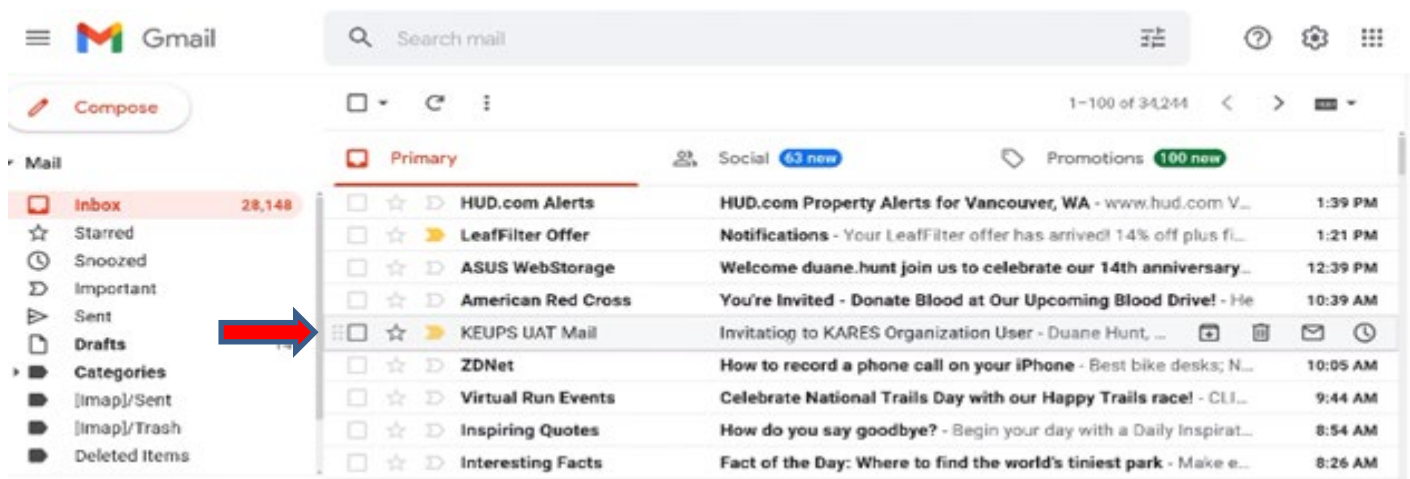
Gmail

Search mail

Compose

Mail

Inbox 28,148
Starred
Snoozed
Important
Sent
Drafts
Categories
[Imap]/Sent
[Imap]/Trash
Deleted Items

1–100 of 34,244

Primary

Social 63 new

Promotions 100 new

| | | |
|---|---|---|
| HUD.com Alerts | HUD.com Property Alerts for Vancouver, WA - www.hud.com V... | 1:39 PM |
| LeafFilter Offer | Notifications - Your LeafFilter offer has arrived! 14% off plus fi... | 1:21 PM |
| ASUS WebStorage | Welcome duane.hunt join us to celebrate our 14th anniversary... | 12:39 PM |
| American Red Cross | You're Invited - Donate Blood at Our Upcoming Blood Drive! - He | 10:39 AM |
| KEUPS UAT Mail | Invitation to KARES Organization User - Duane Hunt, ... | |
| ZDNet | How to record a phone call on your iPhone - Best bike desks; N... | 10:05 AM |
| Virtual Run Events | Celebrate National Trails Day with our Happy Trails race! - CLI... | 9:44 AM |
| Inspiring Quotes | How do you say goodbye? - Begin your day with a Daily Inspirat... | 8:54 AM |
| Interesting Facts | Fact of the Day: Where to find the world's tiniest park - Make e... | 8:26 AM |